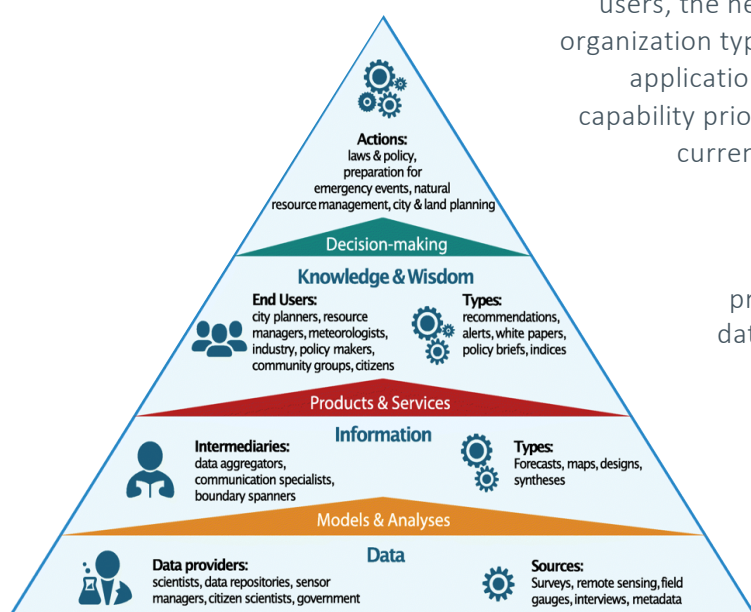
users, the ne
organization typ
applicatio
capability prio
curren

pr
dat

Actions:
laws & policy, preparation for emergency events, natural resource management, city & land planning

Decision-making

Knowledge & Wisdom

End Users:
city planners, resource managers, meteorologists, industry, policy makers, community groups, citizens

Types:
recommendations, alerts, white papers, policy briefs, indices

Products & Services

Information

Intermediaries:
data aggregators, communication specialists, boundary spanners

Types:
Forecasts, maps, designs, syntheses

Models & Analyses

Data

Data providers:
scientists, data repositories, sensor managers, citizen scientists, government

Sources:
Surveys, remote sensing, field gauges, interviews, metadata